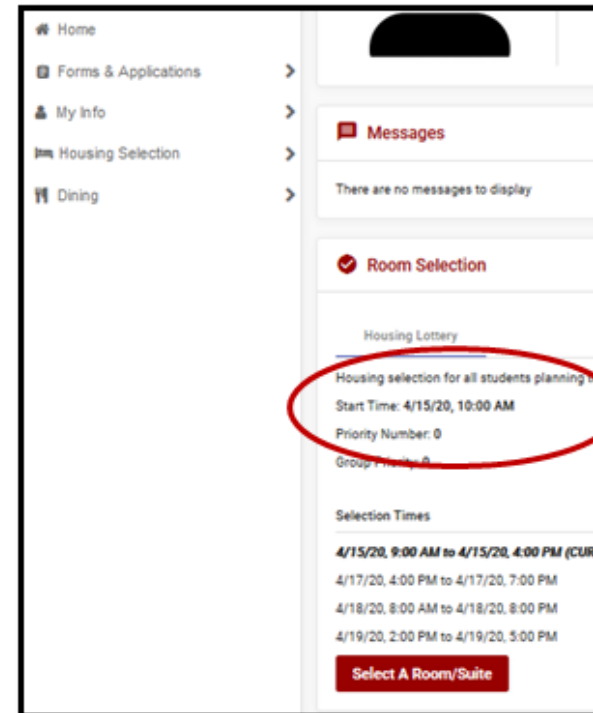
Home

Forms & Applications

My Info

Housing Selection

Dining

Messages

There are no messages to display

Room Selection

Housing Lottery

Housing selection for all students planning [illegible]

Start Time: 4/15/20, 10:00 AM

Priority Number: 0

Group Priority: 0

Selection Times

4/15/20, 9:00 AM to 4/15/20, 4:00 PM (CUR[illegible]

4/17/20, 4:00 PM to 4/17/20, 7:00 PM

4/18/20, 8:00 AM to 4/18/20, 8:00 PM

4/19/20, 2:00 PM to 4/19/20, 5:00 PM

Select A Room/Suite